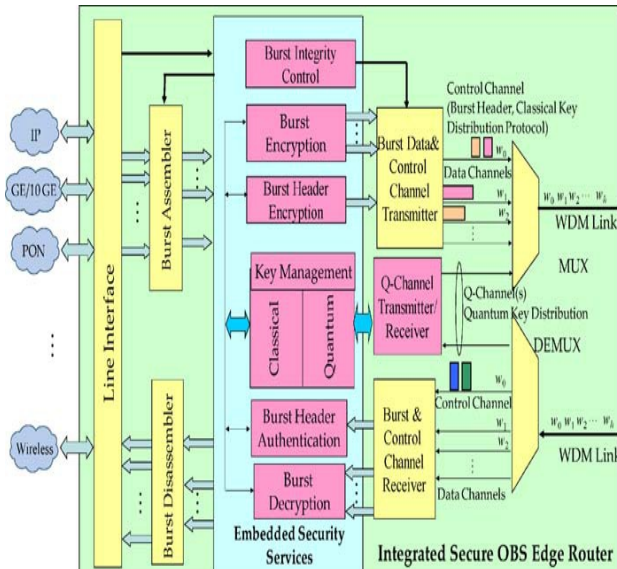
IP

GE/10GE

PON

Wireless

Line Interface

Burst Assembler

Burst Disassembler

Burst Integrity Control

Burst Encryption

Burst Header Encryption

Key Management

Classical

Quantum

Burst Header Authentication

Burst Decryption

Embedded Security Services

Burst Data& Control Channel Transmitter

Control Channel (Burst Header, Classical Key Distribution Protocol)

$w_0$

Data Channels

$w_1$

$w_2$

$w_0\ w_1\ w_2 \cdots\ w_k$

WDM Link

MUX

Q-Channel Transmitter/ Receiver

Q-Channel(s) Quantum Key Distribution

DEMUX

Burst & Control Channel Receiver

$w_0$

Control Channel

$w_1$

$w_2$

Data Channels

$w_0\ w_1\ w_2 \cdots\ w_k$

WDM Link

Integrated Secure OBS Edge Router